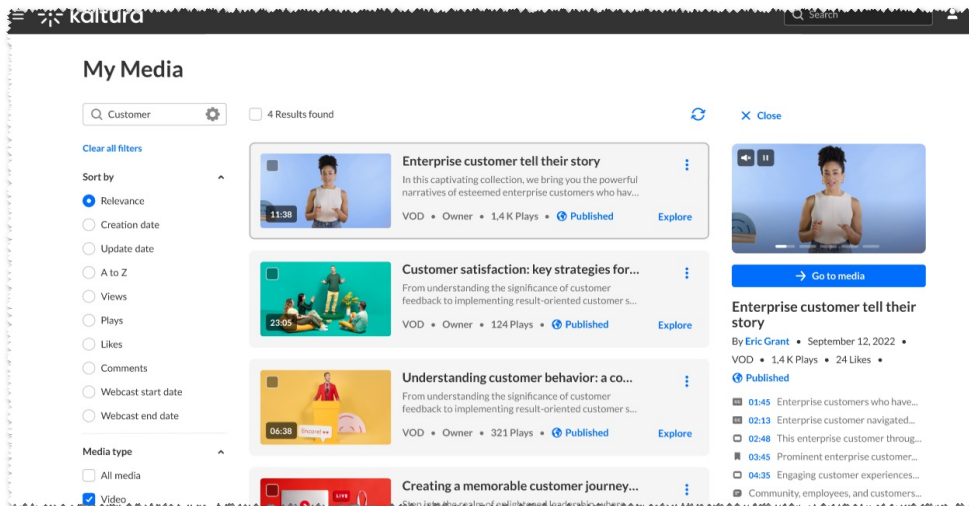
kaltura

Search

My Media

Customer

Clear all filters

Sort by

Relevance

Creation date

Update date

A to Z

Views

Plays

Likes

Comments

Webcast start date

Webcast end date

Media type

All media

Video

4 Results found

11:38

Enterprise customer tell their story

In this captivating collection, we bring you the powerful narratives of esteemed enterprise customers who hav...

VOD • Owner • 1,4 K Plays • Published

Explore

23:05

Customer satisfaction: key strategies for...

From understanding the significance of customer feedback to implementing result-oriented customer s...

VOD • Owner • 124 Plays • Published

Explore

06:38

Understanding customer behavior: a co...

From understanding the significance of customer feedback to implementing result-oriented customer s...

VOD • Owner • 321 Plays • Published

Explore

LIVE

Creating a memorable customer journey...

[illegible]

Close

Go to media

Enterprise customer tell their story

By Eric Grant • September 12, 2022 •

VOD • 1,4 K Plays • 24 Likes •

Published

01:45 Enterprise customers who have...

02:13 Enterprise customer navigated...

02:48 This enterprise customer throug...

03:45 Prominent enterprise customer...

04:35 Engaging customer experiences...

Community, employees, and customers...